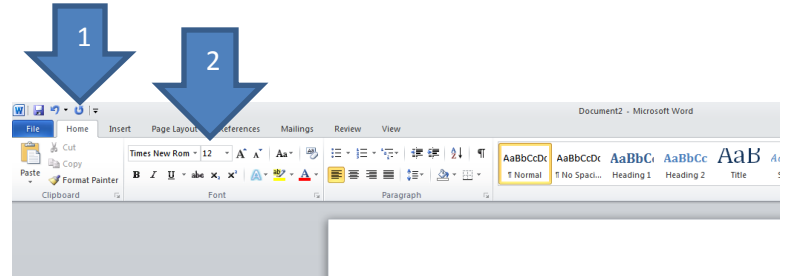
1

2

Document2 - Microsoft Word

File Home Insert Page Layout References Mailings Review View

Paste

Cut

Copy

Format Painter

Clipboard

Times New Rom 12

B I U abe $x_2$ $x^2$

Font

Paragraph

AaBbCcDc
¶ Normal

AaBbCcDc
¶ No Spaci...

AaBbC
Heading 1

AaBbCc
Heading 2

AaB
Title